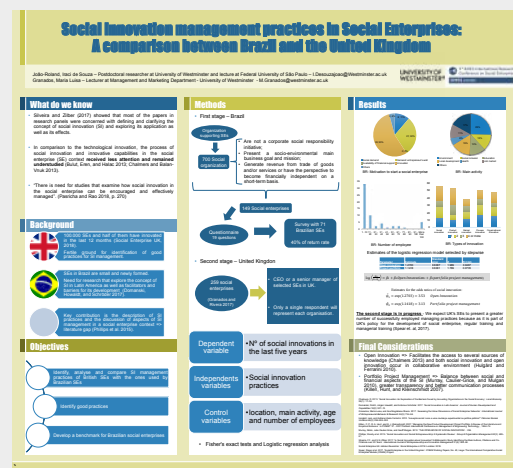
Social innovation management practices in Social Enterprises: A comparison between Brazil and the United Kingdom

Jolbo-Roland, Inaci de Souza – Postdoctoral researcher at University of Westminster and lecturer at Federal University of São Paulo – I.Desouza@westminster.ac.uk
Granados, Maria Luisa – Lecturer at Management and Marketing Department - University of Westminster – M.Granados@westminster.ac.uk

UNIVERSITY OF WESTMINSTER

What do we know

Silveira and Zilber (2017) showed that most of the papers in research panels were concerned with defining and clarifying the concept of social innovation (SI) and exploring its application as well as its effects.

In comparison to the technological innovation, the process of social innovation and innovative capabilities in the social enterprise (SE) context received less attention and remained understudied (Bulut, Eren, and Halac 2013; Chalmers and Balan-Vnuk 2013).

"There is need for studies that examine how social innovation in the social enterprise can be encouraged and effectively managed". (Pasricha and Rao 2018, p. 270)

Background

100,000 SEs and half of them have innovated in the last 12 months (Social Enterprise UK, 2018).

Fertile ground for identification of good practices for SI management.

SEs in Brazil are small and newly formed.

Need for research that explore the concept of SI in Latin America as well as facilitators and barriers for its development. (Domanski, Howaldt, and Schröder 2017).

Key contribution is the description of SI processes and the discussion of aspects of SI management in a social enterprise context => literature gap (Phillips et al. 2015).

Objectives

Identify, analyse and compare SI management practices of British SEs with the ones used by Brazilian SEs

Identify good practices

Develop a benchmark for Brazilian social enterprises

Methods

First stage – Brazil

Organizations supporting SEs

700 Social organization

Are not a corporate social responsibility initiative;
Present a socio-environmental main business goal and mission;
Generate revenue from trade of goods and/or services or have the perspective to become financially independent on a short-term basis.

149 Social enterprises

Questionnaire 78 questions

Survey with 71 Brazilian SEs
40% of return rate

Second stage – United Kingdom

259 social enterprises (Granados and Rivera 2017)

CEO or a senior manager of selected SEs in UK.

Only a single respondent will represent each organisation.

| Dependent variable | Nº of social innovations in the last five years |
|---|---|
| Independents variables | Social innovation practices |
| Control variables | location, main activity, age and number of employees |

Fisher's exact tests and Logistic regression analysis

Results

BR: Motivation to start a social enterprise
BR: Main activity
BR: Number of employees
BR: Types of innovation

Estimates of the logistic regression model selected by stepwise

Estimates for the odds ratios of social innovation

The second stage is in progress: We expect UK's SEs to present a greater number of successfully employed managing practices because as it is part of UK's policy for the development of social enterprise, regular training and managerial training (Spear et. al. 2017).

Final Considerations

Open Innovation => Facilitates the access to several sources of knowledge (Chalmers 2013) and both social innovation and open innovation occur in collaborative environment (Haugland and Yamamo 2016).

Portfolio Project Management => Balance between social and financial aspects of the SI (Mumby, Caulier-Grice, and Mulgan 2010), greater transparency and better communication processes (Voss, Hurtt, and Kock-Hochbaum 2017).

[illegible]